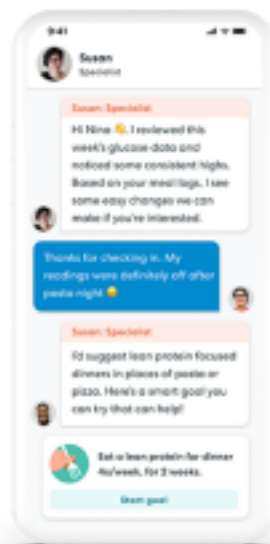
9:41

Susan
Specialist

Susan: Specialist
Hi Nina 👋. I reviewed this week's glucose data and noticed some consistent highs. Based on your meal logs, I see some easy changes we can make if you're interested.

Thanks for checking in. My readings were definitely off after pasta night 😔

Susan: Specialist
I'd suggest lean protein focused dinners in places of pasta or pizza. Here's a smart goal you can try that can help!

Eat a lean protein for dinner 4x/week, for 2 weeks.

Start goal